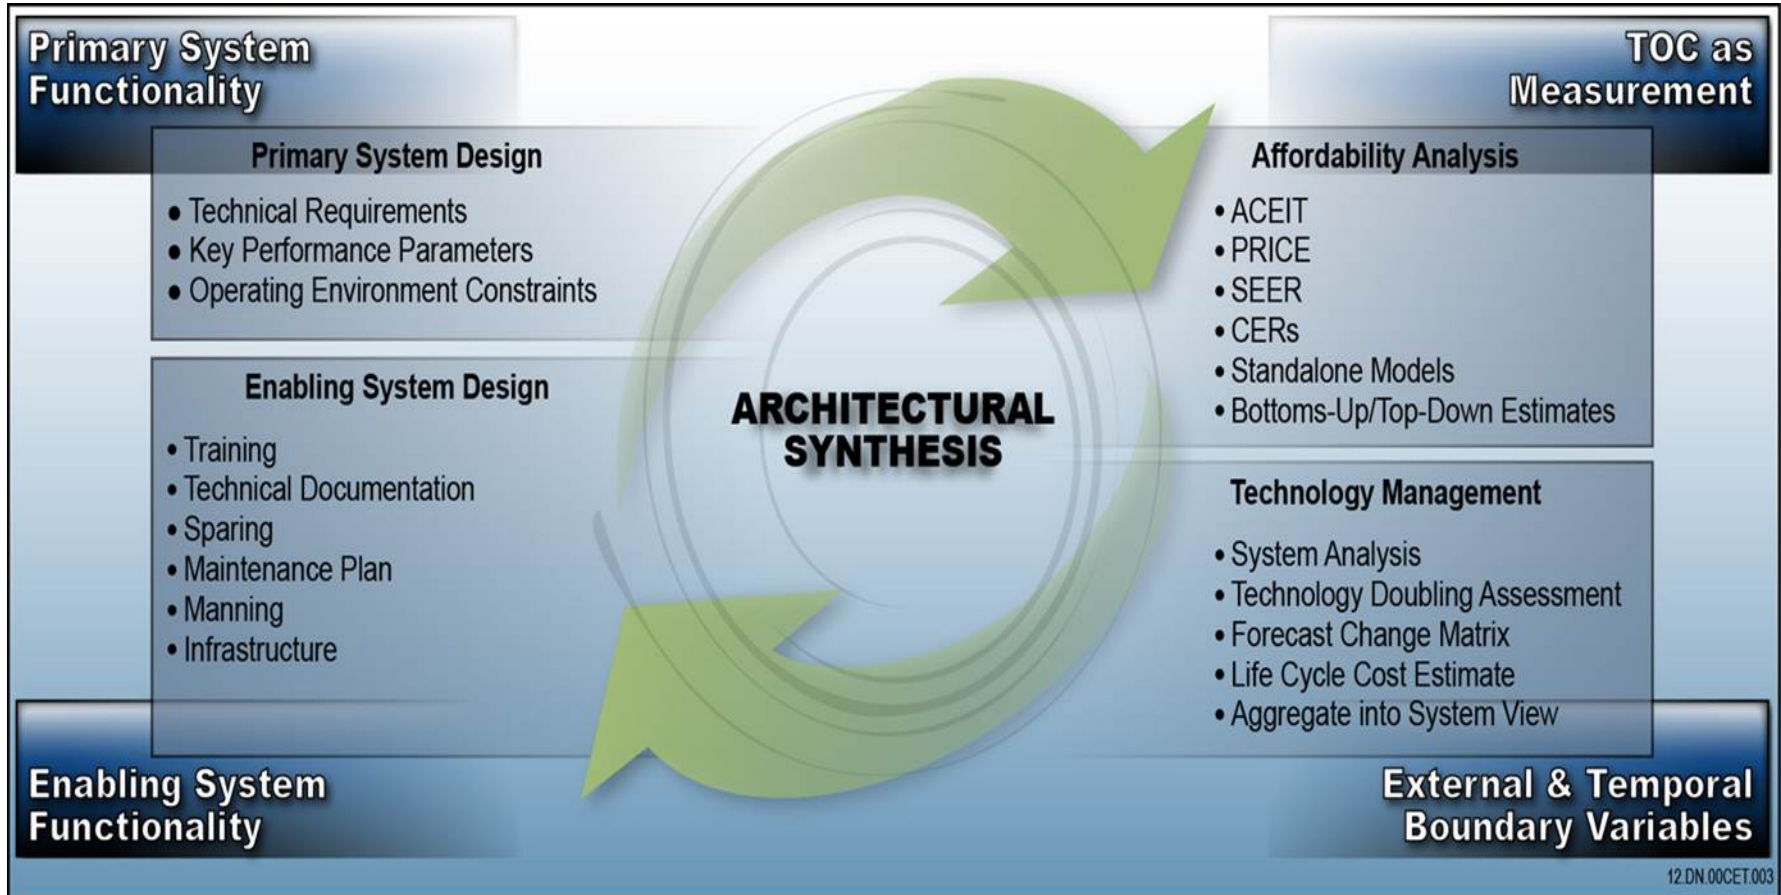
Primary System Functionality

TOC as Measurement

Primary System Design

• Technical Requirements
• Key Performance Parameters
• Operating Environment Constraints

Affordability Analysis

• ACEIT
• PRICE
• SEER
• CERs
• Standalone Models
• Bottoms-Up/Top-Down Estimates

Enabling System Design

• Training
• Technical Documentation
• Sparing
• Maintenance Plan
• Manning
• Infrastructure

ARCHITECTURAL SYNTHESIS

Technology Management

• System Analysis
• Technology Doubling Assessment
• Forecast Change Matrix
• Life Cycle Cost Estimate
• Aggregate into System View

Enabling System Functionality

External & Temporal Boundary Variables

12.DN.00CET.003